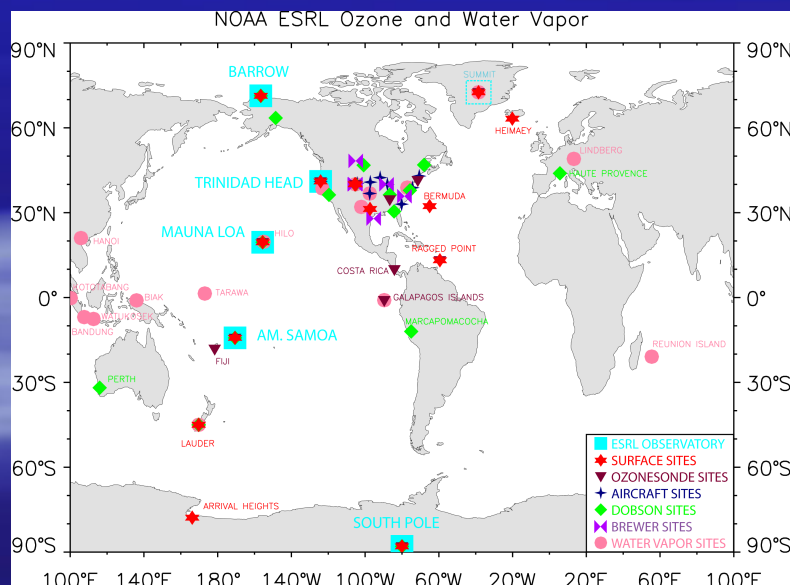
NOAA ESRL Ozone and Water Vapor

90°N
60°N
30°N
0°
30°S
60°S
90°S

90°N
60°N
30°N
0°
30°S
60°S
90°S

BARROW
SUMMIT
HEIMAEY
LINDBERG
HAUTE PROVENCE
TRINIDAD HEAD
BERMUDA
MAUNA LOA
HILO
HANOI
RAGGED POINT
COSTA RICA
KOTOTABANG
BIAK
TARAWA
GALAPAGOS ISLANDS
BANDUNG
WATUKOSEK
AM. SAMOA
MARCAPOMACOCHA
FIJI
REUNION ISLAND
PERTH
LAUDER
ARRIVAL HEIGHTS
SOUTH POLE

ESRL OBSERVATORY
SURFACE SITES
OZONESONDE SITES
AIRCRAFT SITES
DOBSON SITES
BREWER SITES
WATER VAPOR SITES

100°E 140°E 180° 140°W 100°W 60°W 20°W 20°E 60°E 100°E